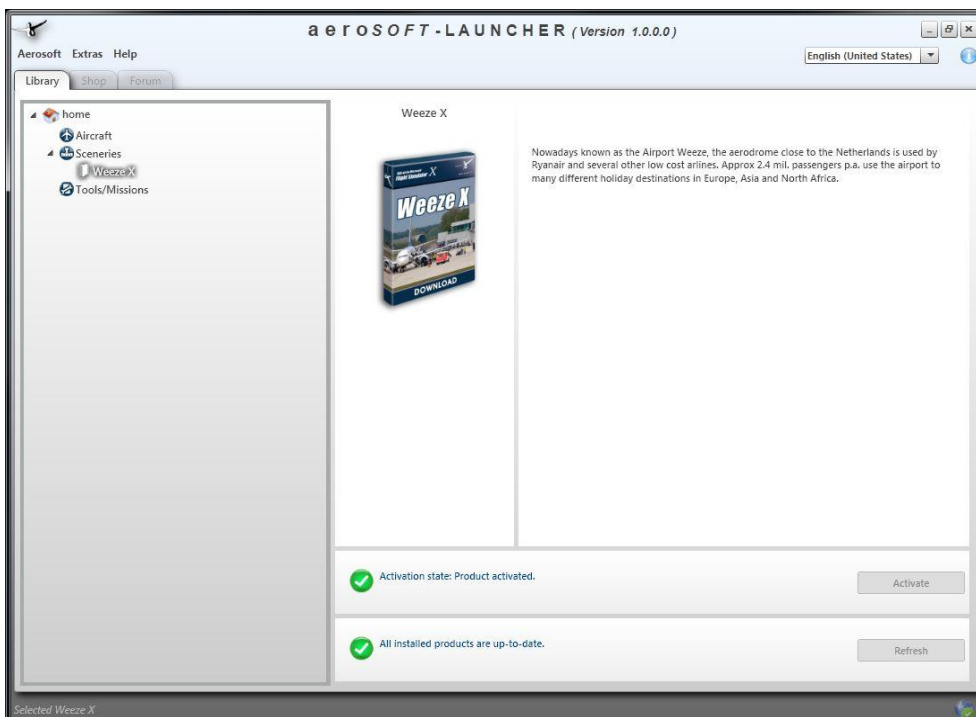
aeroSOFT-LAUNCHER (Version 1.0.0.0)

Aerosoft Extras Help

English (United States)

Library Shop Forum

home
Aircraft
Sceneries
Weeze X
Tools/Missions

Weeze X

Flight Simulator X
Weeze X
DOWNLOAD

Nowadays known as the Airport Weeze, the aerodrome close to the Netherlands is used by Ryanair and several other low cost arlines. Approx 2.4 mil. passengers p.a. use the airport to many different holiday destinations in Europe, Asia and North Africa.

Activation state: Product activated.

Activate

All installed products are up-to-date.

Refresh

Selected Weeze X